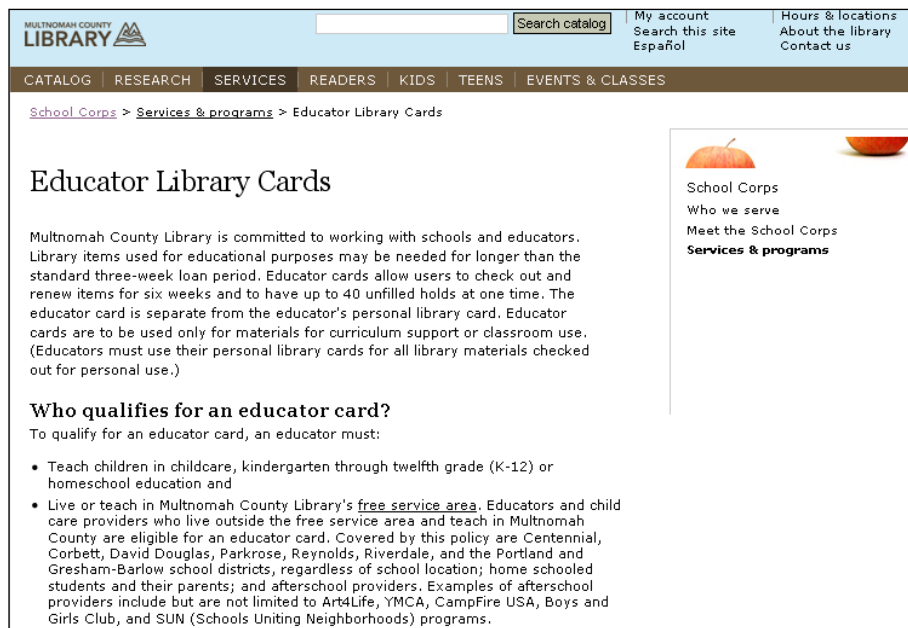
MULTNOMAH COUNTY LIBRARY

Search catalog

My account
Search this site
Español

Hours & locations
About the library
Contact us

CATALOG | RESEARCH | SERVICES | READERS | KIDS | TEENS | EVENTS & CLASSES

School Corps > Services & programs > Educator Library Cards

Educator Library Cards

Multnomah County Library is committed to working with schools and educators. Library items used for educational purposes may be needed for longer than the standard three-week loan period. Educator cards allow users to check out and renew items for six weeks and to have up to 40 unfilled holds at one time. The educator card is separate from the educator's personal library card. Educator cards are to be used only for materials for curriculum support or classroom use. (Educators must use their personal library cards for all library materials checked out for personal use.)

Who qualifies for an educator card?

To qualify for an educator card, an educator must:

• Teach children in childcare, kindergarten through twelfth grade (K-12) or homeschool education and

• Live or teach in Multnomah County Library's free service area. Educators and child care providers who live outside the free service area and teach in Multnomah County are eligible for an educator card. Covered by this policy are Centennial, Corbett, David Douglas, Parkrose, Reynolds, Riverdale, and the Portland and Gresham-Barlow school districts, regardless of school location; home schooled students and their parents; and afterschool providers. Examples of afterschool providers include but are not limited to Art4Life, YMCA, CampFire USA, Boys and Girls Club, and SUN (Schools Uniting Neighborhoods) programs.

School Corps
Who we serve
Meet the School Corps
Services & programs